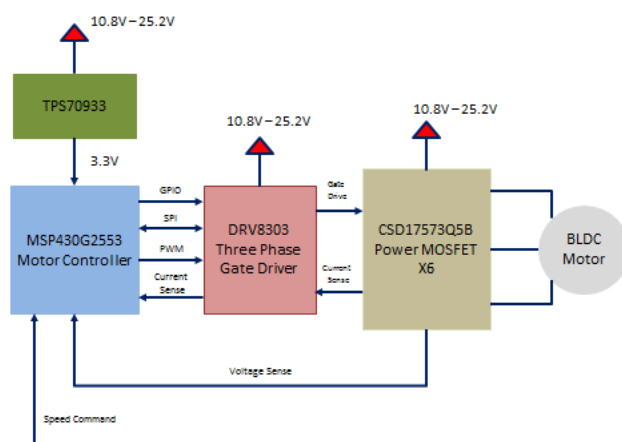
10.8V – 25.2V

TPS70933

3.3V

10.8V – 25.2V

10.8V – 25.2V

MSP430G2553 Motor Controller

GPIO

SPI

PWM

Current Sense

DRV8303 Three Phase Gate Driver

Gate Drive

Current Sense

CSD17573Q5B Power MOSFET X6

BLDC Motor

Voltage Sense

Speed Command